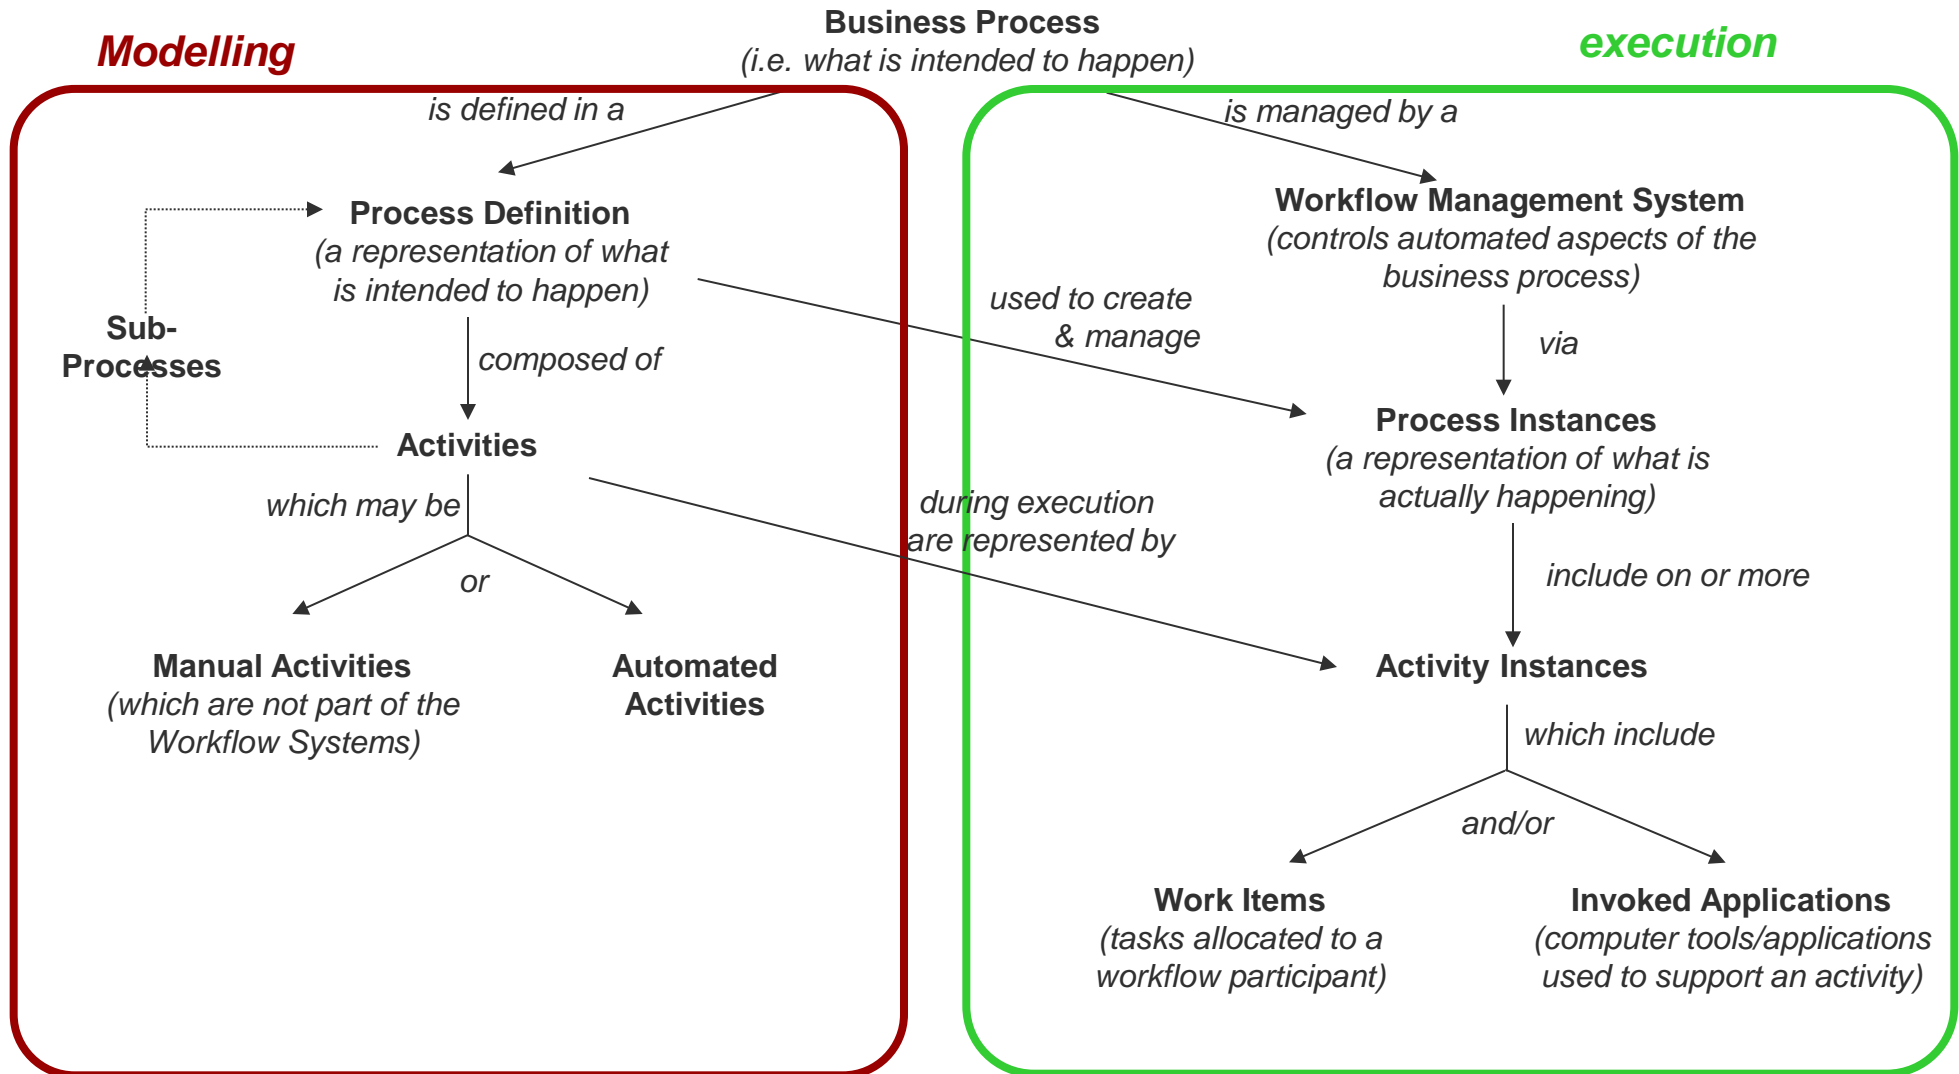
Business Process
(i.e. what is intended to happen)

Modelling

execution

is defined in a

is managed by a

Process Definition
(a representation of what is intended to happen)

Workflow Management System
(controls automated aspects of the business process)

Sub-Processes

composed of

used to create & manage

via

Activities

Process Instances
(a representation of what is actually happening)

which may be

during execution are represented by

or

include on or more

Manual Activities
(which are not part of the Workflow Systems)

Automated Activities

Activity Instances

which include

and/or

Work Items
(tasks allocated to a workflow participant)

Invoked Applications
(computer tools/applications used to support an activity)